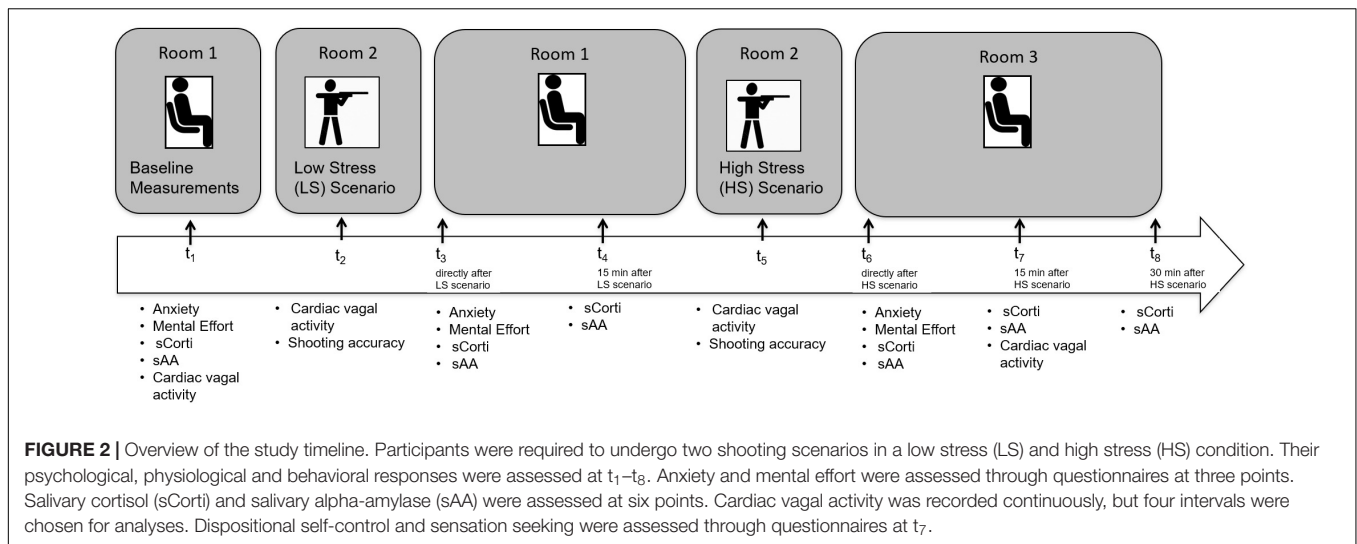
Room 1

Baseline Measurements

Room 2

Low Stress (LS) Scenario

Room 1

Room 2

High Stress (HS) Scenario

Room 3

$t_1$

$t_2$

$t_3$ directly after LS scenario

$t_4$ 15 min after LS scenario

$t_5$

$t_6$ directly after HS scenario

$t_7$ 15 min after HS scenario

$t_8$ 30 min after HS scenario

• Anxiety
• Mental Effort
• sCorti
• sAA
• Cardiac vagal activity

• Cardiac vagal activity
• Shooting accuracy

• Anxiety
• Mental Effort
• sCorti
• sAA

• sCorti
• sAA

• Cardiac vagal activity
• Shooting accuracy

• Anxiety
• Mental Effort
• sCorti
• sAA

• sCorti
• sAA
• Cardiac vagal activity

• sCorti
• sAA

**FIGURE 2 |** Overview of the study timeline. Participants were required to undergo two shooting scenarios in a low stress (LS) and high stress (HS) condition. Their psychological, physiological and behavioral responses were assessed at $t_1$–$t_8$. Anxiety and mental effort were assessed through questionnaires at three points. Salivary cortisol (sCorti) and salivary alpha-amylase (sAA) were assessed at six points. Cardiac vagal activity was recorded continuously, but four intervals were chosen for analyses. Dispositional self-control and sensation seeking were assessed through questionnaires at $t_7$.